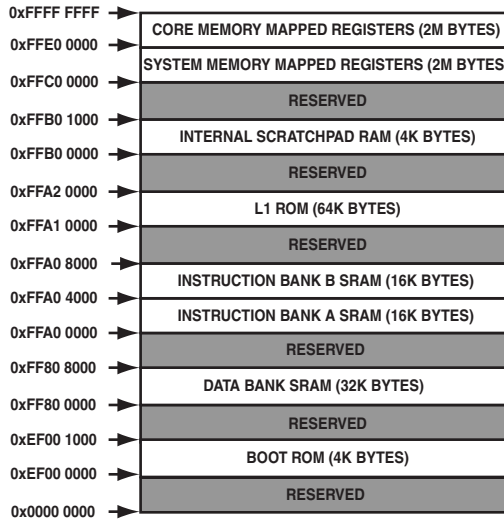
0xFFFF FFFF
CORE MEMORY MAPPED REGISTERS (2M BYTES)
0xFFE0 0000
SYSTEM MEMORY MAPPED REGISTERS (2M BYTES
0xFFC0 0000
RESERVED
0xFFB0 1000
INTERNAL SCRATCHPAD RAM (4K BYTES)
0xFFB0 0000
RESERVED
0xFFA2 0000
L1 ROM (64K BYTES)
0xFFA1 0000
RESERVED
0xFFA0 8000
INSTRUCTION BANK B SRAM (16K BYTES)
0xFFA0 4000
INSTRUCTION BANK A SRAM (16K BYTES)
0xFFA0 0000
RESERVED
0xFF80 8000
DATA BANK SRAM (32K BYTES)
0xFF80 0000
RESERVED
0xEF00 1000
BOOT ROM (4K BYTES)
0xEF00 0000
RESERVED
0x0000 0000